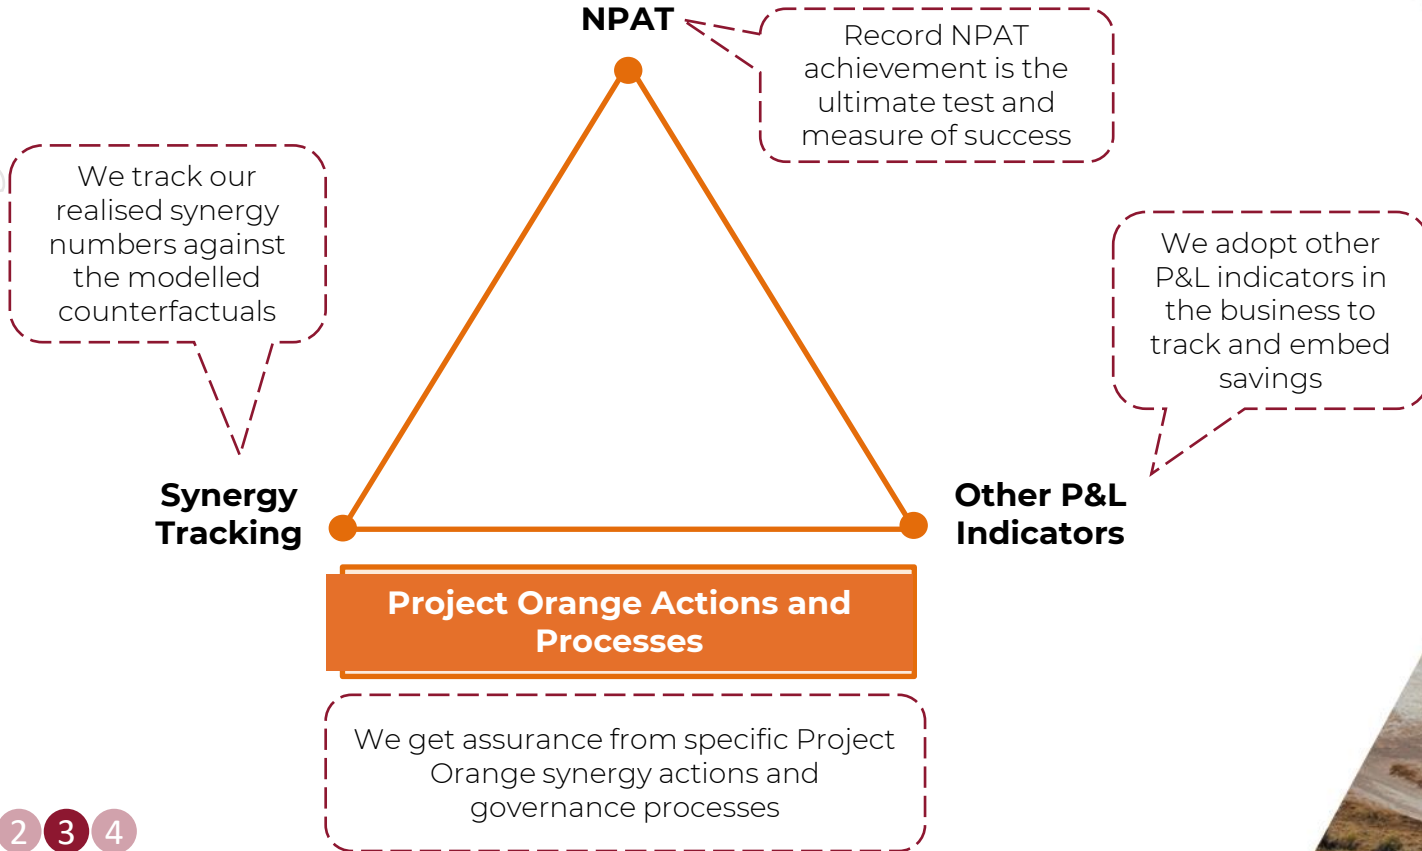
NPAT

Record NPAT achievement is the ultimate test and measure of success

We track our realised synergy numbers against the modelled counterfactuals

We adopt other P&L indicators in the business to track and embed savings

Synergy Tracking

Other P&L Indicators

Project Orange Actions and Processes

We get assurance from specific Project Orange synergy actions and governance processes

2 3 4